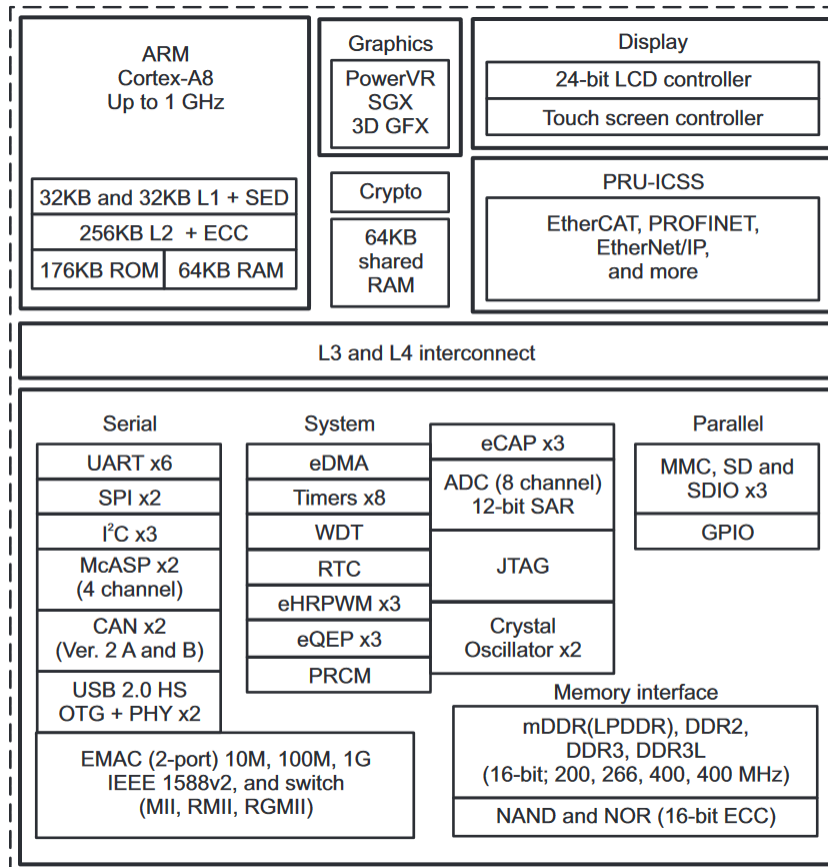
ARM
Cortex-A8
Up to 1 GHz

32KB and 32KB L1 + SED
256KB L2 + ECC
176KB ROM
64KB RAM

Graphics
PowerVR
SGX
3D GFX

Crypto

64KB
shared
RAM

Display
24-bit LCD controller
Touch screen controller

PRU-ICSS
EtherCAT, PROFINET,
EtherNet/IP,
and more

L3 and L4 interconnect

Serial
UART x6
SPI x2
I$^2$C x3
McASP x2
(4 channel)
CAN x2
(Ver. 2 A and B)
USB 2.0 HS
OTG + PHY x2

System
eDMA
Timers x8
WDT
RTC
eHRPWM x3
eQEP x3
PRCM

eCAP x3
ADC (8 channel)
12-bit SAR
JTAG
Crystal
Oscillator x2

Parallel
MMC, SD and
SDIO x3
GPIO

EMAC (2-port) 10M, 100M, 1G
IEEE 1588v2, and switch
(MII, RMII, RGMII)

Memory interface
mDDR(LPDDR), DDR2,
DDR3, DDR3L
(16-bit; 200, 266, 400, 400 MHz)
NAND and NOR (16-bit ECC)